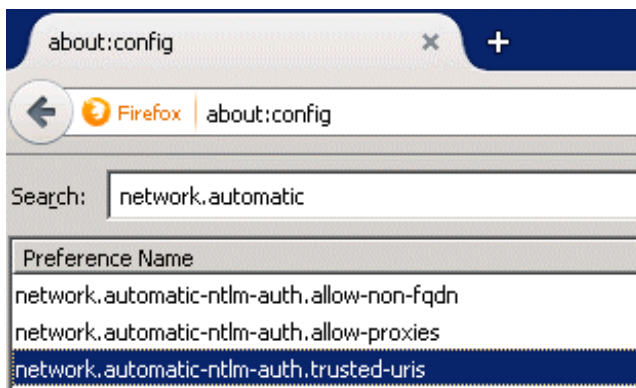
about:config ×
+
Firefox about:config
Search: network.automatic
Preference Name
network.automatic-ntlm-auth.allow-non-fqdn
network.automatic-ntlm-auth.allow-proxies
network.automatic-ntlm-auth.trusted-uris